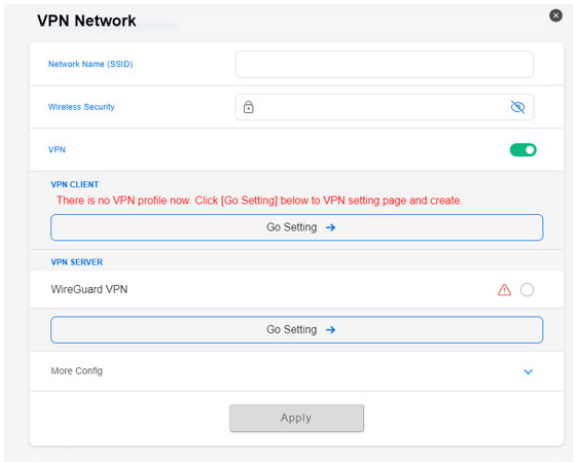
VPN Network

Network Name (SSID)

Wireless Security

VPN

VPN CLIENT

There is no VPN profile now. Click [Go Setting] below to VPN setting page and create.

Go Setting →

VPN SERVER

WireGuard VPN

Go Setting →

More Config

Apply